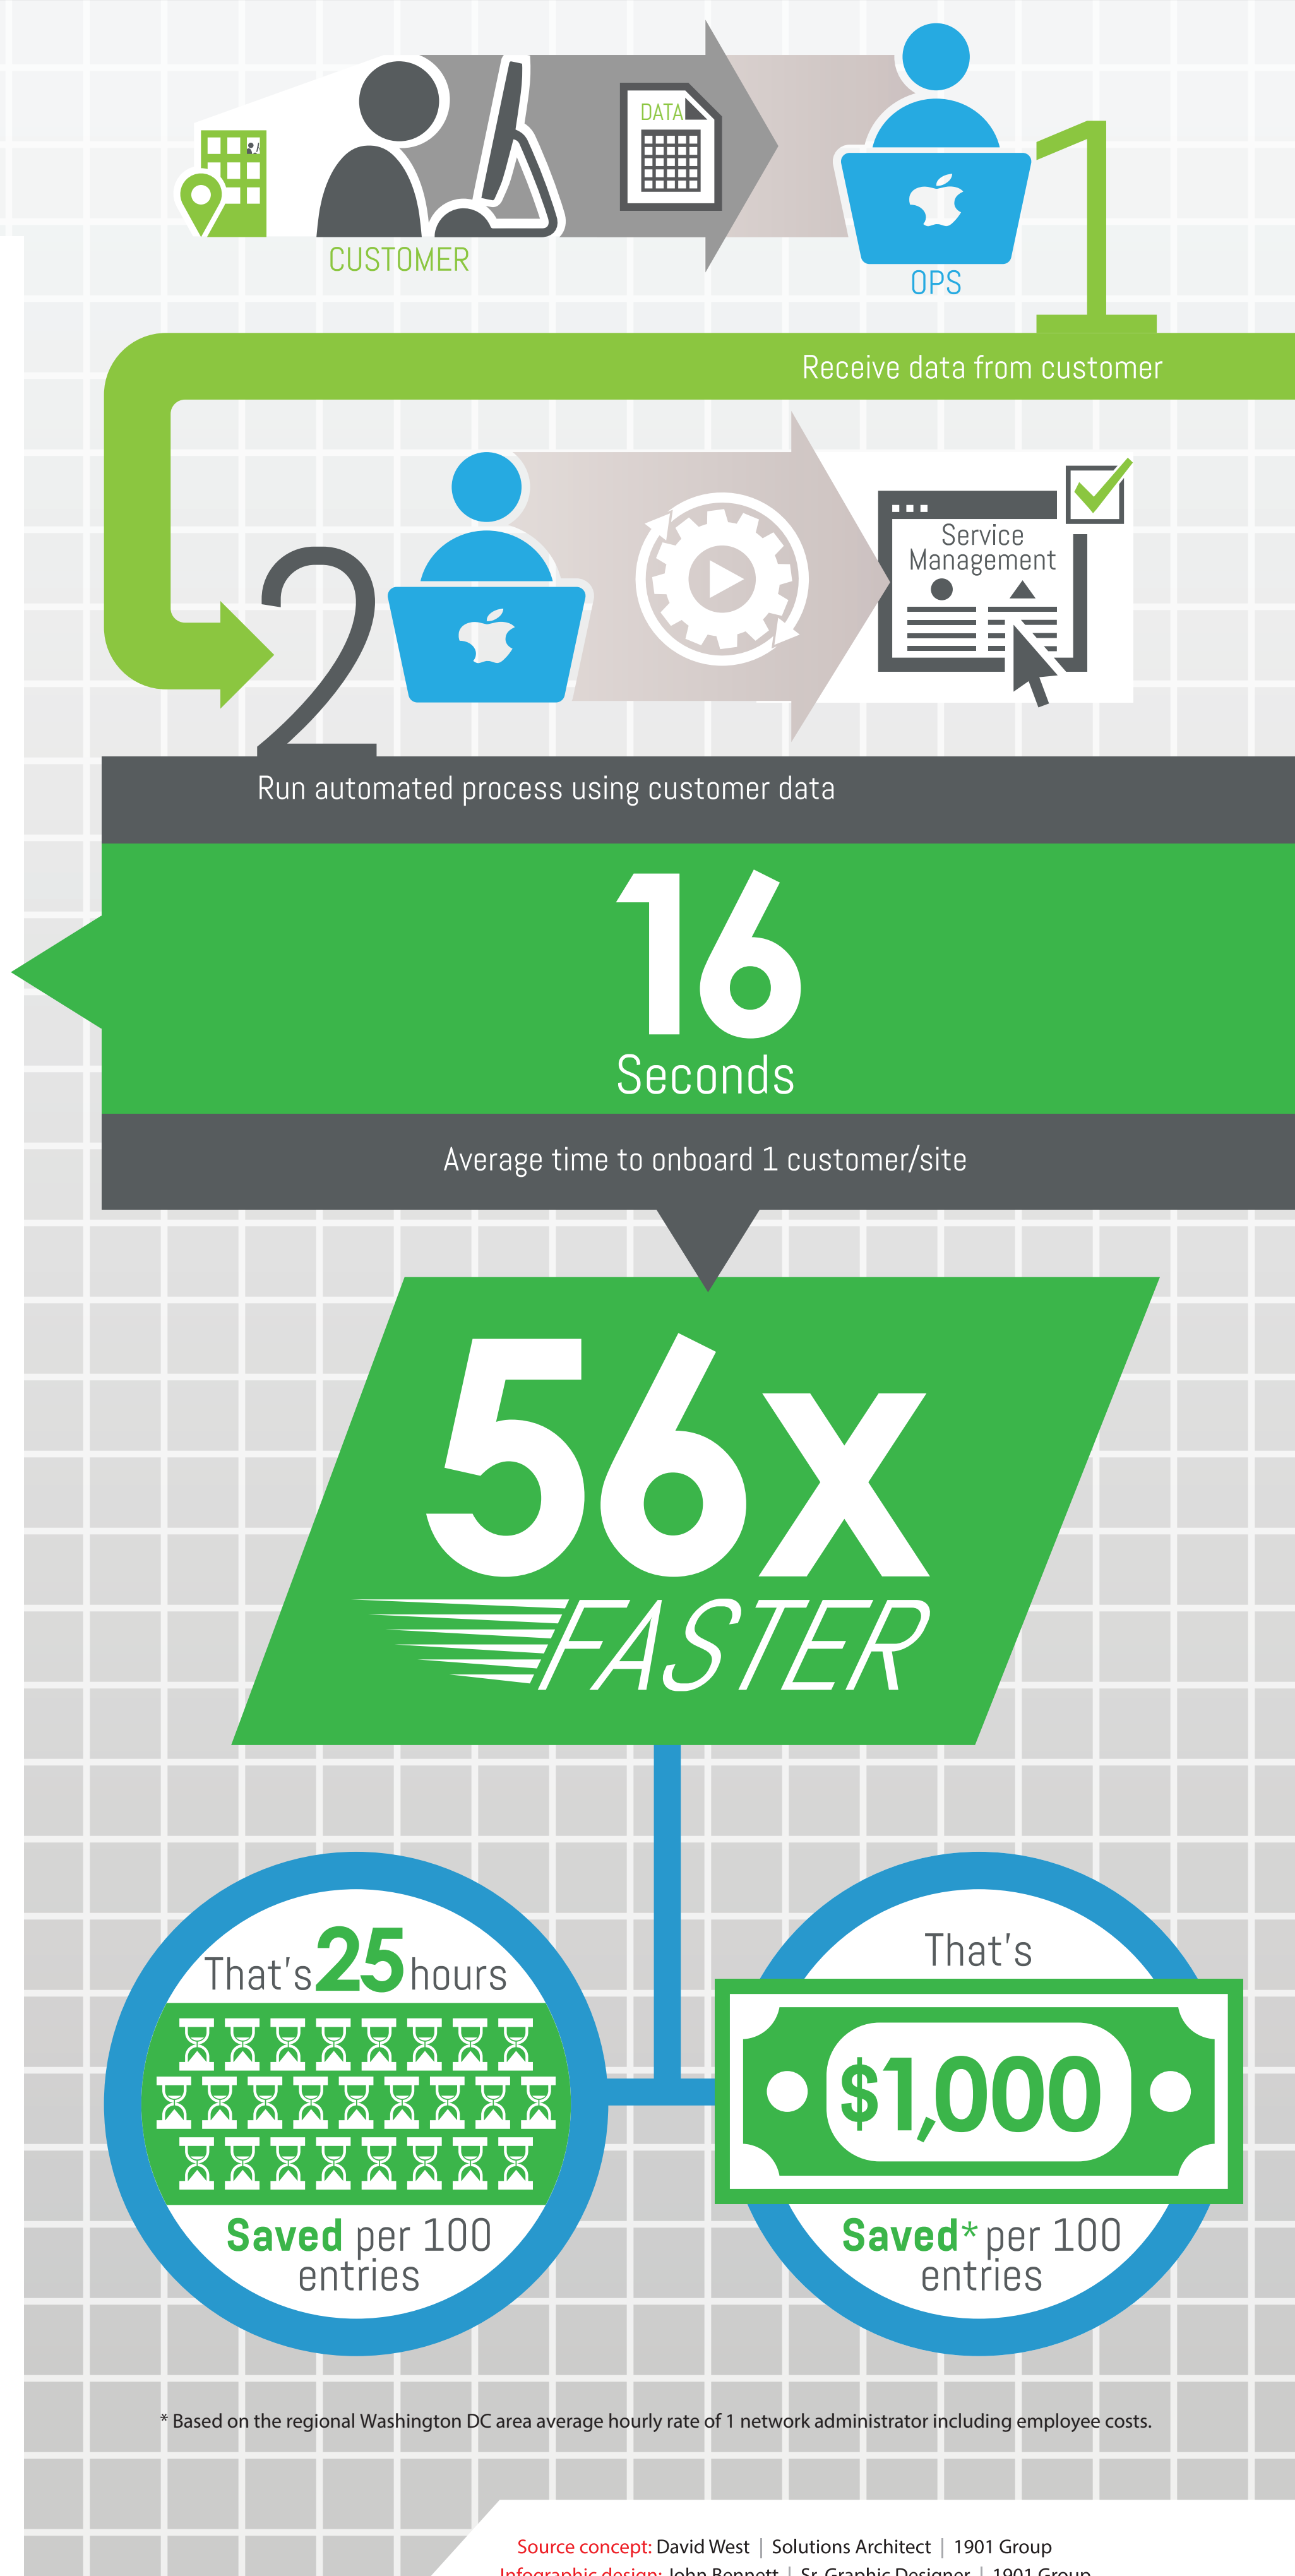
DATA

CUSTOMER

OPS

1

Receive data from customer

Service Management

2

Run automated process using customer data

16
Seconds

Average time to onboard 1 customer/site

56X
FASTER

That's 25 hours

Saved per 100 entries

That's

$1,000

Saved* per 100 entries

* Based on the regional Washington DC area average hourly rate of 1 network administrator including employee costs.

Source concept: David West | Solutions Architect | 1901 Group
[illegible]